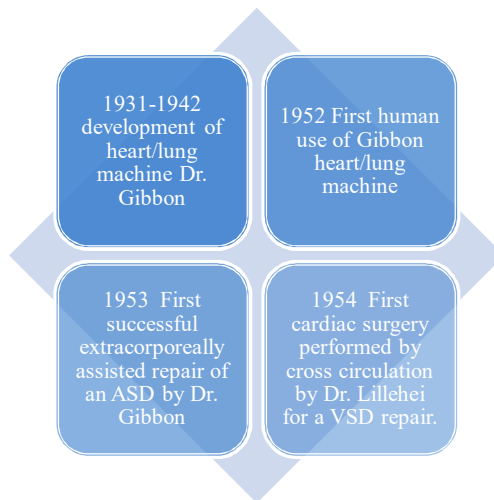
1931-1942 development of heart/lung machine Dr. Gibbon

1952 First human use of Gibbon heart/lung machine

1953 First successful extracorporeally assisted repair of an ASD by Dr. Gibbon

1954 First cardiac surgery performed by cross circulation by Dr. Lillehei for a VSD repair.